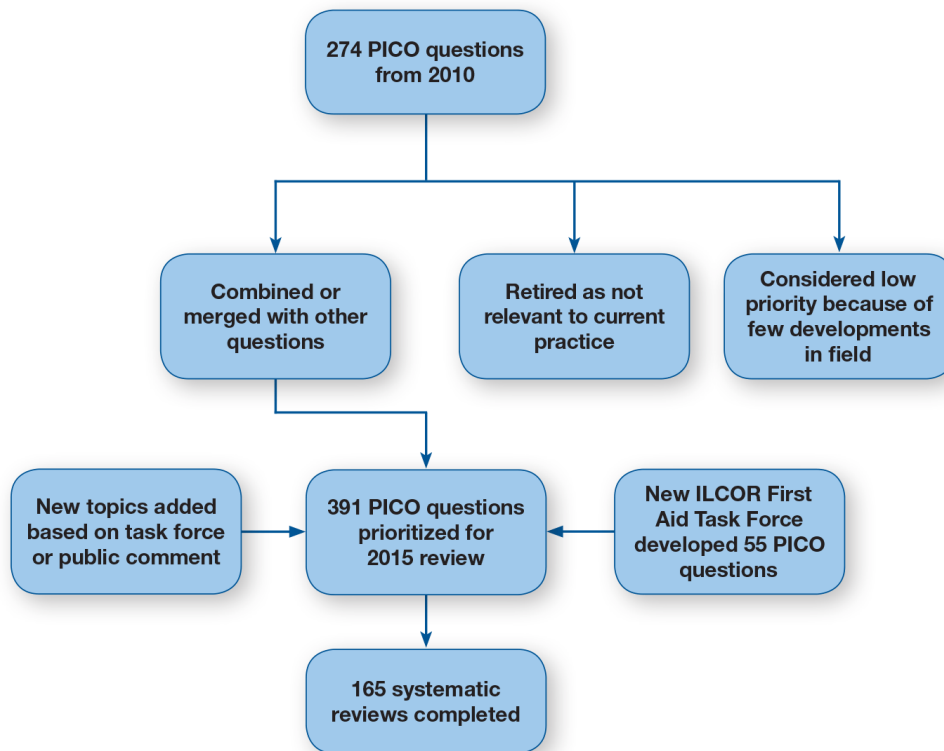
274 PICO questions from 2010

Combined or merged with other questions

Retired as not relevant to current practice

Considered low priority because of few developments in field

New topics added based on task force or public comment

391 PICO questions prioritized for 2015 review

New ILCOR First Aid Task Force developed 55 PICO questions

165 systematic reviews completed